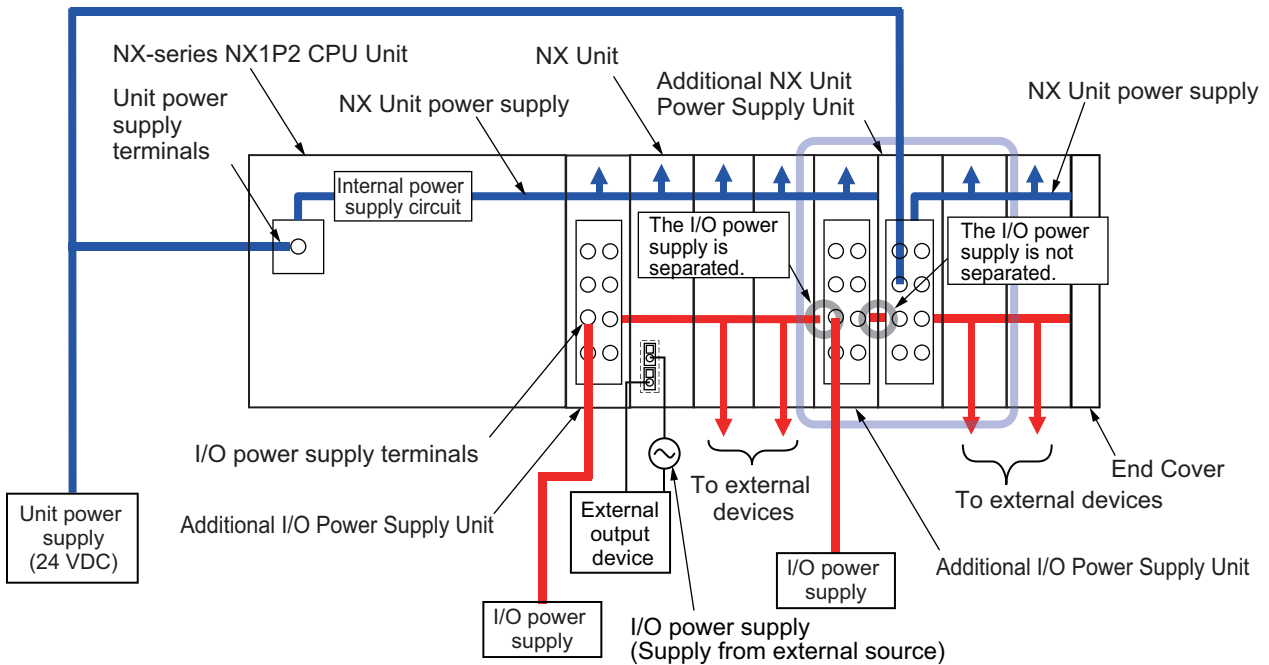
NX-series NX1P2 CPU Unit

Unit power supply terminals

NX Unit

NX Unit power supply

Additional NX Unit Power Supply Unit

NX Unit power supply

Internal power supply circuit

The I/O power supply is separated.

The I/O power supply is not separated.

I/O power supply terminals

To external devices

End Cover

To external devices

Unit power supply (24 VDC)

Additional I/O Power Supply Unit

External output device

I/O power supply

Additional I/O Power Supply Unit

I/O power supply

I/O power supply (Supply from external source)